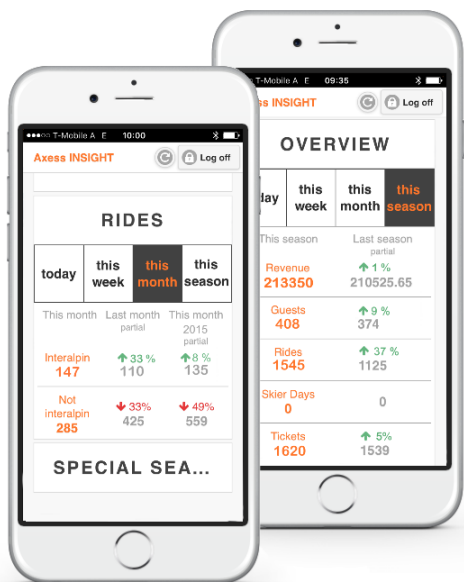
●●●○○ T-Mobile A E 10:00

Axess INSIGHT

Log off

RIDES

| today | this week | this month | this season |
|---|---|---|---|

| This month | Last month partial | This month 2015 partial |
|---|---|---|
| Interalpin 147 | 33 % 110 | 8 % 135 |
| Not interalpin 285 | 33% 425 | 49% 559 |

SPECIAL SEA...

T-Mobile A E 09:35

ss INSIGHT

Log off

OVERVIEW

| day | this week | this month | this season |
|---|---|---|---|

| This season | Last season partial |
|---|---|
| Revenue 213350 | 1 % 210525.65 |
| Guests 408 | 9 % 374 |
| Rides 1545 | 37 % 1125 |
| Skier Days 0 | 0 |
| Tickets 1620 | 5% 1539 |